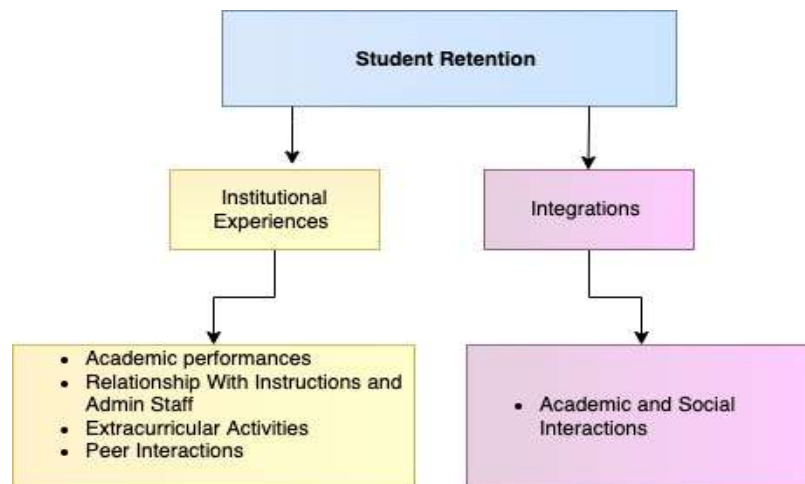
Student Retention

Institutional Experiences

Integrations

- Academic performances
- Relationship With Instructions and Admin Staff
- Extracurricular Activities
- Peer Interactions

- Academic and Social Interactions